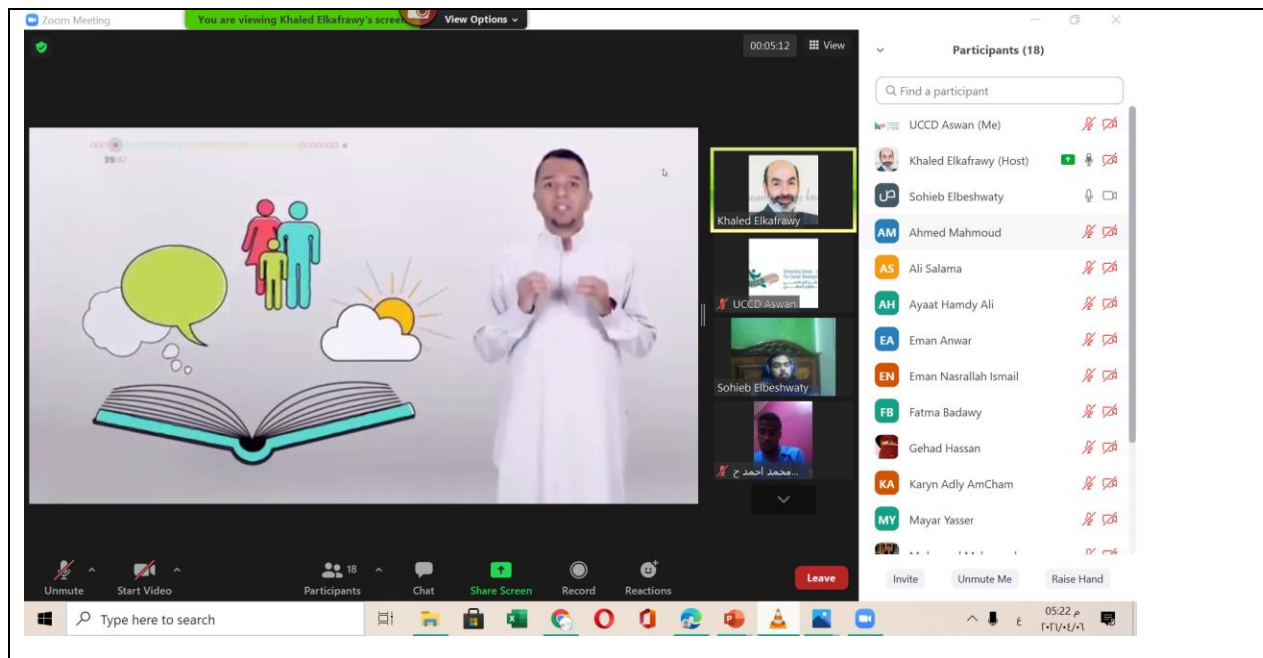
Zoom Meeting

You are viewing Khaled Elkafrawy's screen View Options

00:05:12 View

39/42

Khaled Elkafrawy

UCCD Aswan

Sohieb Elbeshwaty

محمد احمد ح...

Participants (18)

Find a participant

UCCD Aswan (Me)

Khaled Elkafrawy (Host)

Sohieb Elbeshwaty

AM Ahmed Mahmoud

AS Ali Salama

AH Ayaat Hamdy Ali

EA Eman Anwar

EN Eman Nasrallah Ismail

FB Fatma Badawy

Gehad Hassan

KA Karyn Adly AmCham

MY Mayar Yasser

Invite Unmute Me Raise Hand

Unmute Start Video 18 Participants Chat Share Screen Record Reactions Leave

Type here to search

05:22 م
٢٠٢١/٠٤/٠٦